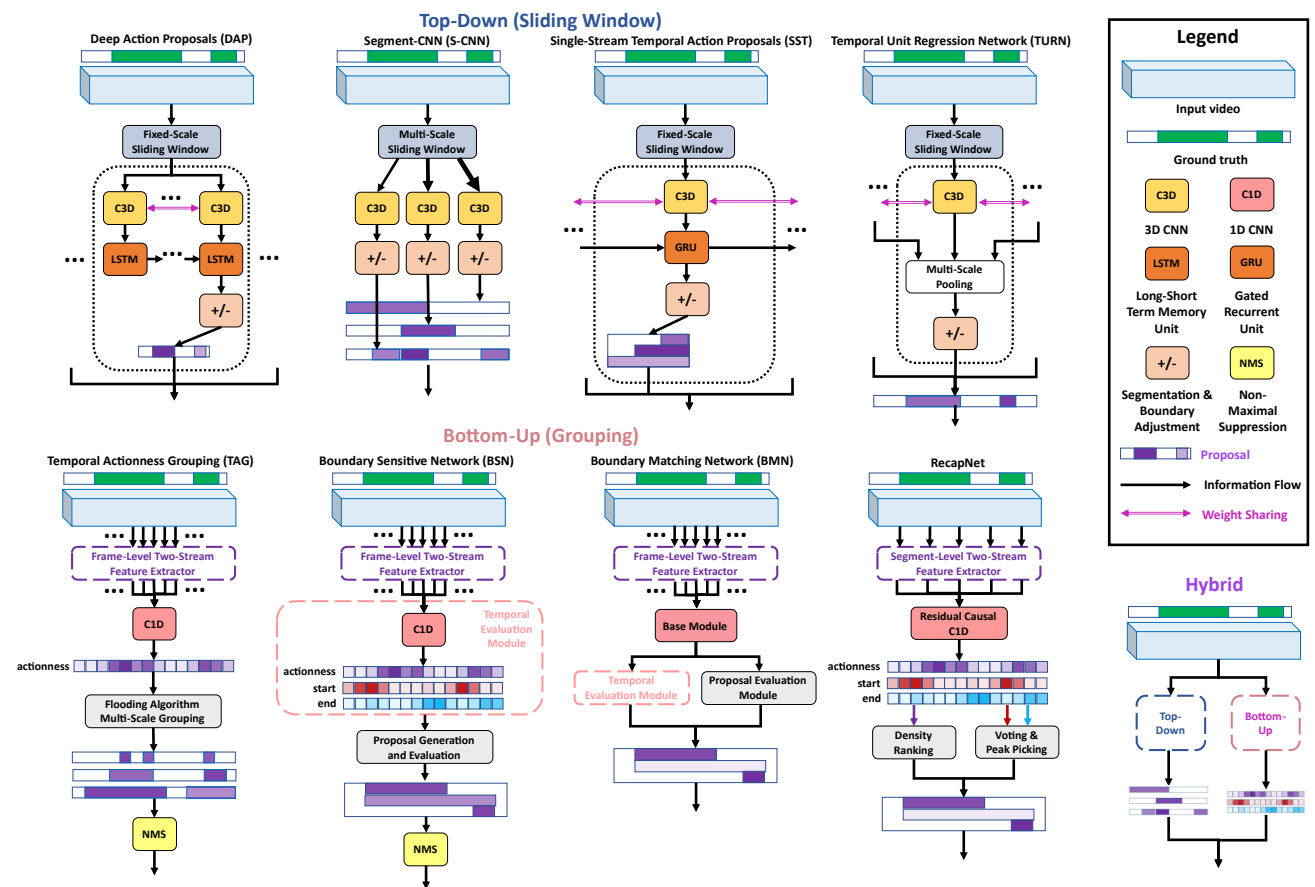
Top-Down (Sliding Window)

Deep Action Proposals (DAP)

Fixed-Scale Sliding Window

C3D

•••

C3D

•••

LSTM

•••

LSTM

•••

+/-

Segment-CNN (S-CNN)

Multi-Scale Sliding Window

C3D

C3D

C3D

+/-

+/-

+/-

Single-Stream Temporal Action Proposals (SST)

Fixed-Scale Sliding Window

C3D

•••

GRU

•••

+/-

Temporal Unit Regression Network (TURN)

Fixed-Scale Sliding Window

•••

C3D

•••

Multi-Scale Pooling

+/-

Legend

Input video

Ground truth

C3D

C1D

3D CNN

1D CNN

LSTM

GRU

Long-Short Term Memory Unit

Gated Recurrent Unit

+/-

NMS

Segmentation & Boundary Adjustment

Non-Maximal Suppression

Proposal

Information Flow

Weight Sharing

Bottom-Up (Grouping)

Temporal Actionness Grouping (TAG)

•••

•••

Frame-Level Two-Stream Feature Extractor

•••

•••

C1D

actionness

Flooding Algorithm Multi-Scale Grouping

NMS

Boundary Sensitive Network (BSN)

•••

•••

Frame-Level Two-Stream Feature Extractor

•••

•••

C1D

Temporal Evaluation Module

actionness

start

end

Proposal Generation and Evaluation

NMS

Boundary Matching Network (BMN)

Frame-Level Two-Stream Feature Extractor

Base Module

Temporal Evaluation Module

Proposal Evaluation Module

RecapNet

Segment-Level Two-Stream Feature Extractor

Residual Causal C1D

actionness

start

end

Density Ranking

Voting & Peak Picking

Hybrid

Top-Down

Bottom-Up